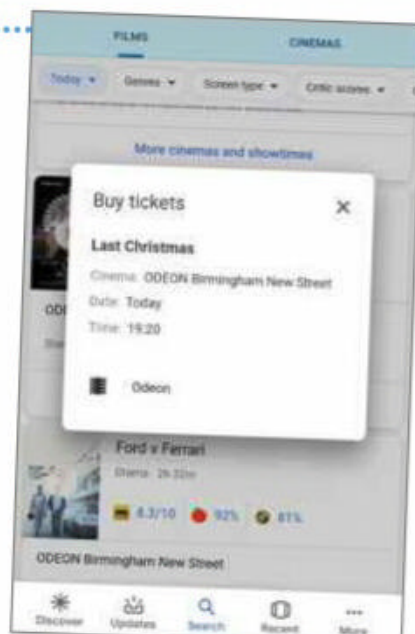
FILMS

CINEMAS

Today ▾

Genres ▾

Screen type ▾

Critic scores ▾

More cinemas and showtimes

Buy tickets

×

Last Christmas

Cinema: ODEON Birmingham New Street

Date: Today

Time: 19:20

Odeon

ODE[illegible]

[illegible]

Ford v Ferrari

Drama · 2h 32m

8.3/10

92%

81%

ODEON Birmingham New Street

Discover

Updates

Search

Recent

More